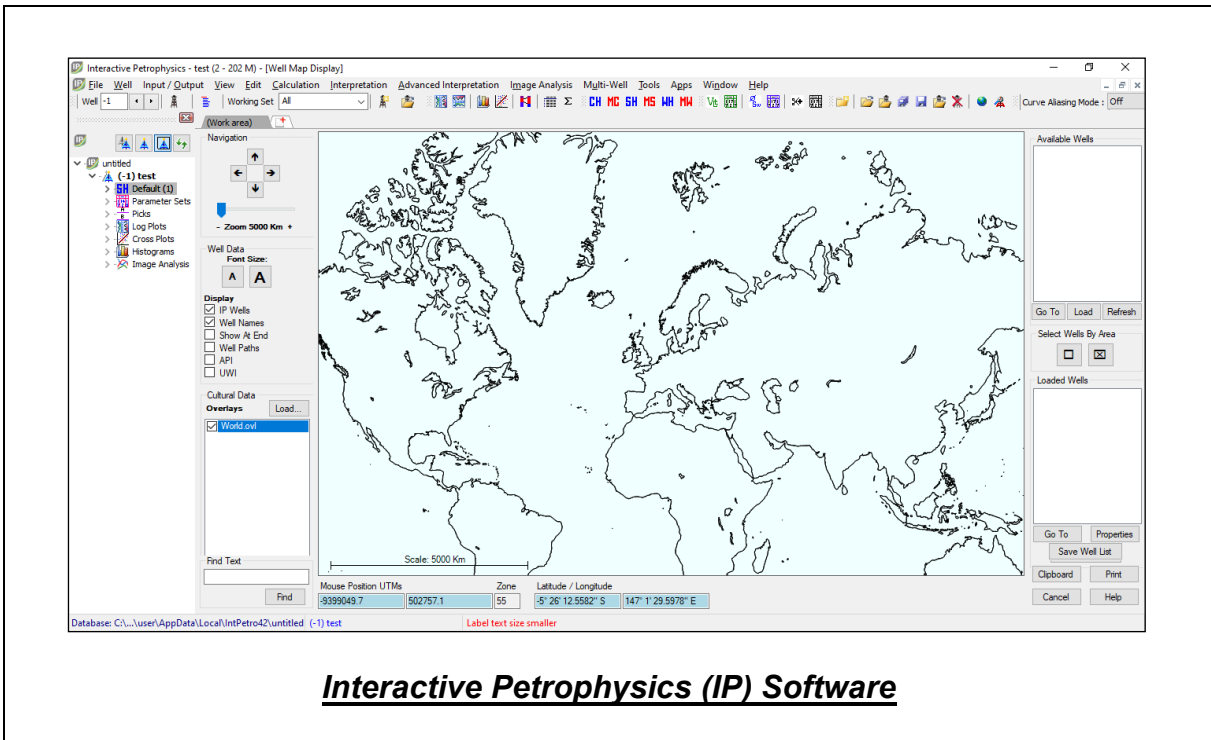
Interactive Petrophysics - test (2 - 202 M) - [Well Map Display]

File Well Input / Output View Edit Calculation Interpretation Advanced Interpretation Image Analysis Multi-Well Tools Apps Window Help

Well -1 Working Set All CH MC SH MS WH MW Curve Aliasing Mode : Off

(Work area)

untitled
(-1) test
Default (1)
Parameter Sets
Picks
Log Plots
Cross Plots
Histograms
Image Analysis

Navigation

- Zoom 5000 Km +

Well Data
Font Size:
A A

Display
IP Wells
Well Names
Show At End
Well Paths
API
UWI

Cultural Data
Overlays Load...
World.ovl

Find Text
Find

Scale: 5000 Km

Mouse Position UTMs
-9399049.7
502757.1
Zone
55
Latitude / Longitude
-5° 26' 12.5582" S
147° 1' 29.5978" E

Available Wells
Go To Load Refresh
Select Wells By Area
Loaded Wells
Go To Properties
Save Well List
Clipboard Print
Cancel Help

Database: C:\...\user\AppData\Local\IntPetro42\untitled (-1) test
Label text size smaller

Interactive Petrophysics (IP) Software